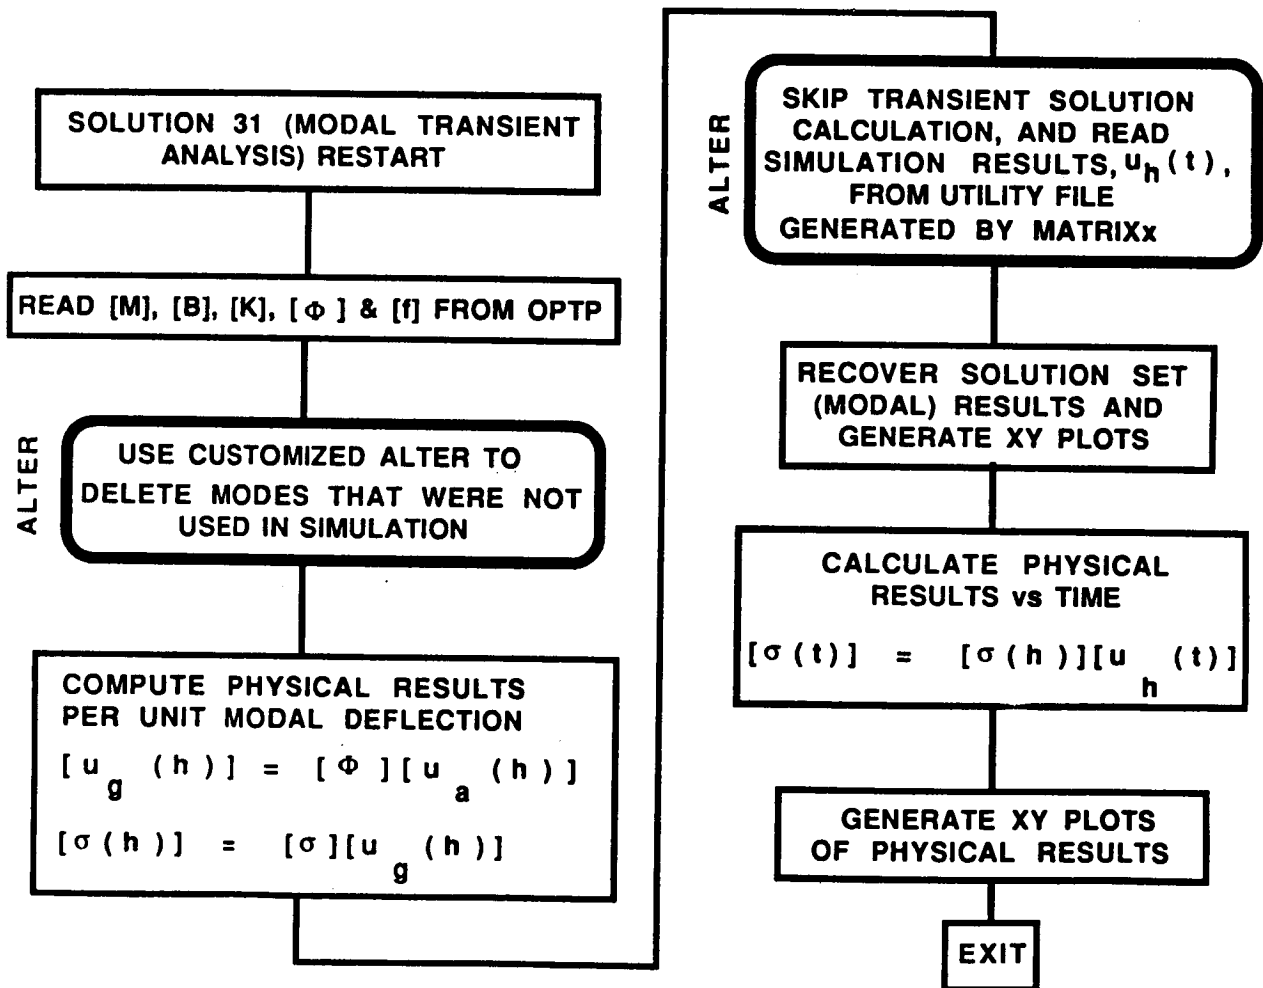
SOLUTION 31 (MODAL TRANSIENT ANALYSIS) RESTART

READ [M], [B], [K], [$\Phi$] & [f] FROM OPTP

ALTER

USE CUSTOMIZED ALTER TO DELETE MODES THAT WERE NOT USED IN SIMULATION

COMPUTE PHYSICAL RESULTS PER UNIT MODAL DEFLECTION

$[u_g(h)] = [\Phi][u_a(h)]$

$[\sigma(h)] = [\sigma][u_g(h)]$

ALTER

SKIP TRANSIENT SOLUTION CALCULATION, AND READ SIMULATION RESULTS, $u_h(t)$, FROM UTILITY FILE GENERATED BY MATRIXx

RECOVER SOLUTION SET (MODAL) RESULTS AND GENERATE XY PLOTS

CALCULATE PHYSICAL RESULTS vs TIME

$[\sigma(t)] = [\sigma(h)][u_h(t)]$

GENERATE XY PLOTS OF PHYSICAL RESULTS

EXIT